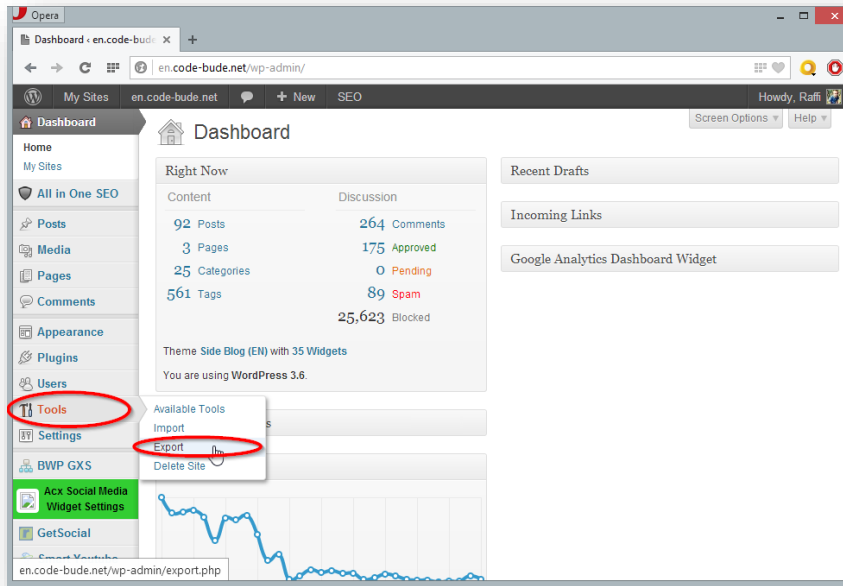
Opera

Dashboard ‹ en.code-bude

en.code-bude.net/wp-admin/

My Sites en.code-bude.net + New SEO Howdy, Raffi

Dashboard

Home
My Sites

All in One SEO

Posts
Media
Pages
Comments

Appearance
Plugins
Users
Tools
Settings

BWP GXS

Acx Social Media Widget Settings

GetSocial

Smart Youtube

Screen Options ▾ Help ▾

Dashboard

Right Now

Content

92 Posts
3 Pages
25 Categories
561 Tags

Discussion

264 Comments
175 Approved
0 Pending
89 Spam
25,623 Blocked

Theme Side Blog (EN) with 35 Widgets

You are using WordPress 3.6.

Available Tools
Import
Export
Delete Site

Recent Drafts

Incoming Links

Google Analytics Dashboard Widget

en.code-bude.net/wp-admin/export.php